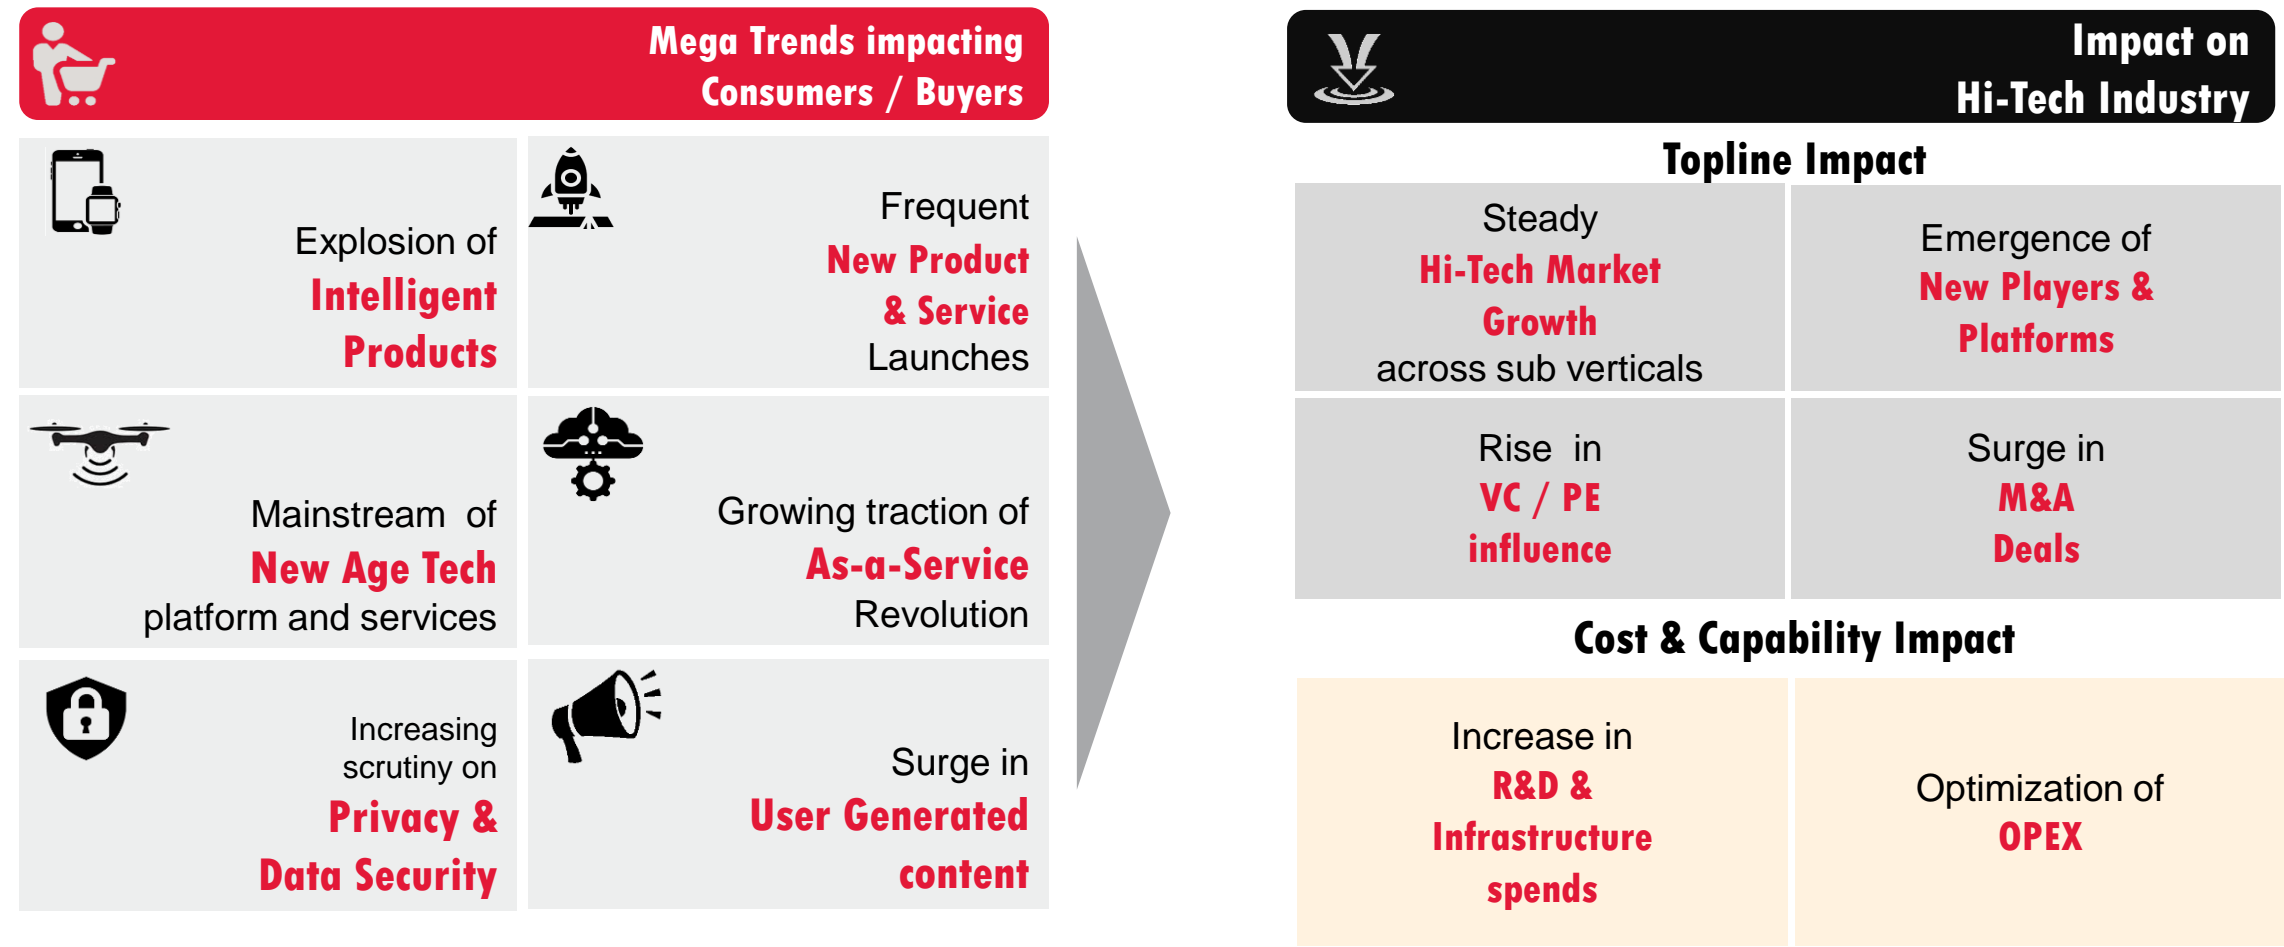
Mega Trends impacting Consumers / Buyers

Explosion of Intelligent Products

Frequent New Product & Service Launches

Mainstream of New Age Tech platform and services

Growing traction of As-a-Service Revolution

Increasing scrutiny on Privacy & Data Security

Surge in User Generated content

Impact on Hi-Tech Industry

Topline Impact

Steady Hi-Tech Market Growth across sub verticals

Emergence of New Players & Platforms

Rise in VC / PE influence

Surge in M&A Deals

Cost & Capability Impact

Increase in R&D & Infrastructure spends

Optimization of OPEX